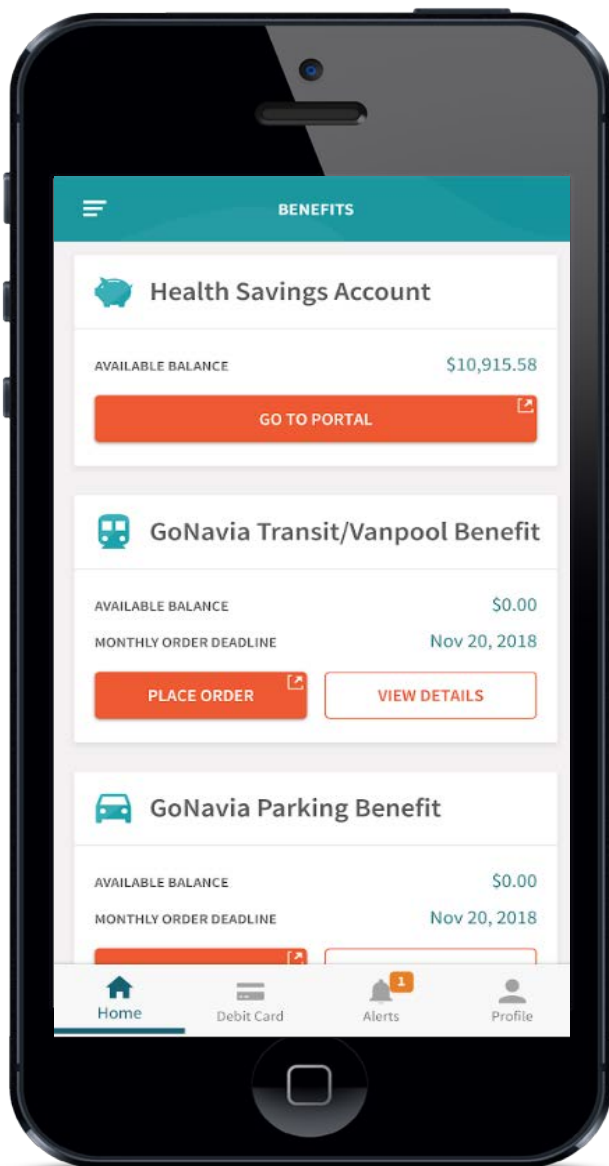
BENEFITS

Health Savings Account

AVAILABLE BALANCE $10,915.58

GO TO PORTAL

GoNavia Transit/Vanpool Benefit

AVAILABLE BALANCE $0.00

MONTHLY ORDER DEADLINE Nov 20, 2018

PLACE ORDER

VIEW DETAILS

GoNavia Parking Benefit

AVAILABLE BALANCE $0.00

MONTHLY ORDER DEADLINE Nov 20, 2018

Home

Debit Card

1

Alerts

Profile